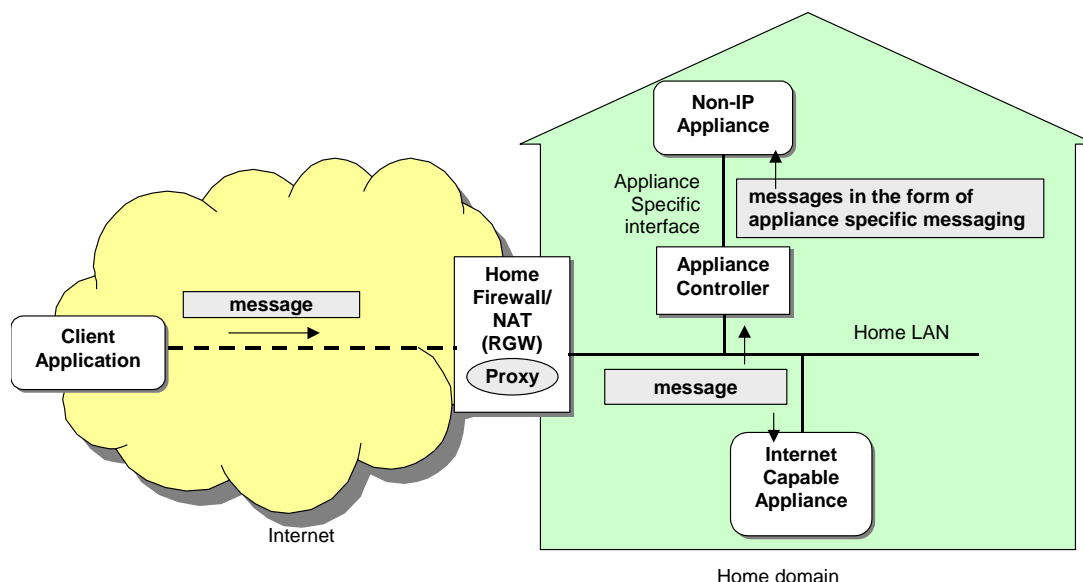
Non-IP Appliance

Appliance Specific interface

messages in the form of appliance specific messaging

Home Firewall/ NAT (RGW)

Proxy

Appliance Controller

message

Client Application

Home LAN

message

Internet Capable Appliance

Internet

Home domain